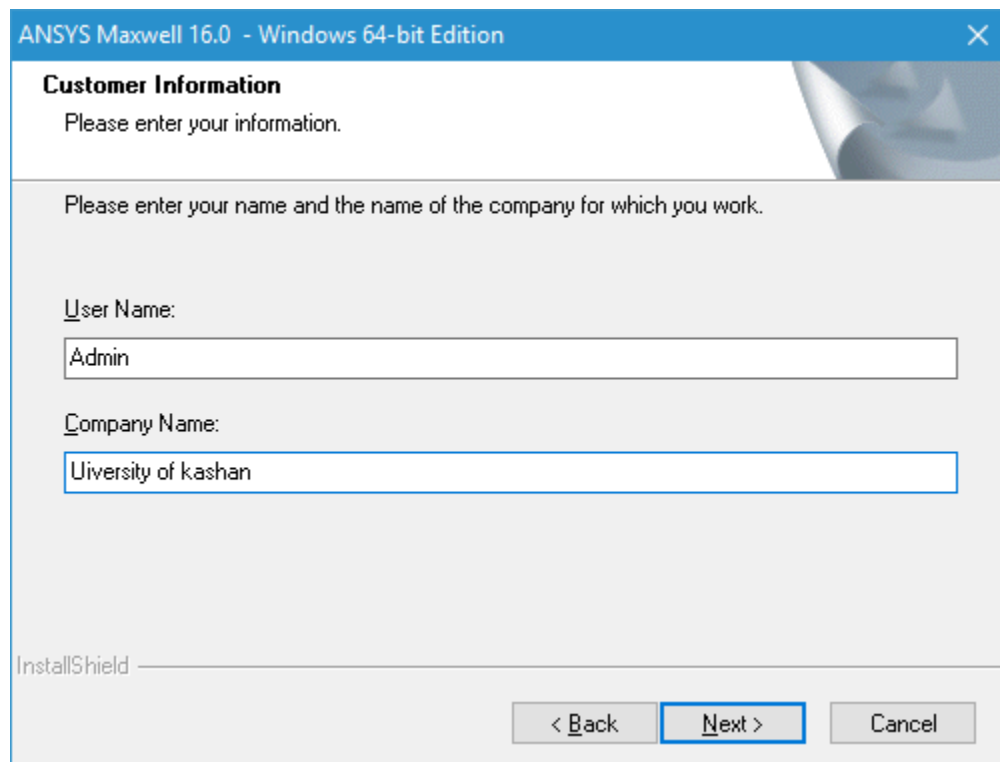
ANSYS Maxwell 16.0 - Windows 64-bit Edition

Customer Information

Please enter your information.

Please enter your name and the name of the company for which you work.

User Name:

Admin

Company Name:

Uiversity of kashan

InstallShield

< Back

Next >

Cancel